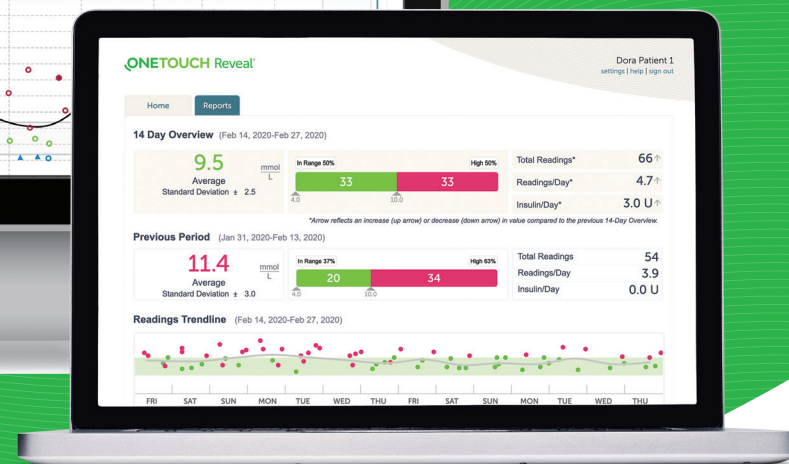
ONETOUCH Reveal®

Dora Patient 1
settings | help | sign out

Home
Reports

14 Day Overview (Feb 14, 2020-Feb 27, 2020)

9.5 $\frac{mmol}{L}$
Average
Standard Deviation ± 2.5

In Range 50%
High 50%
33
33
4.0
10.0

Total Readings* 66
Readings/Day* 4.7
Insulin/Day* 3.0 U

*Arrow reflects an increase (up arrow) or decrease (down arrow) in value compared to the previous 14-Day Overview.

Previous Period (Jan 31, 2020-Feb 13, 2020)

11.4 $\frac{mmol}{L}$
Average
Standard Deviation ± 3.0

In Range 37%
High 63%
20
34
4.0
10.0

Total Readings 54
Readings/Day 3.9
Insulin/Day 0.0 U

Readings Trendline (Feb 14, 2020-Feb 27, 2020)

FRI SAT SUN MON TUE WED THU FRI SAT SUN MON TUE WED THU